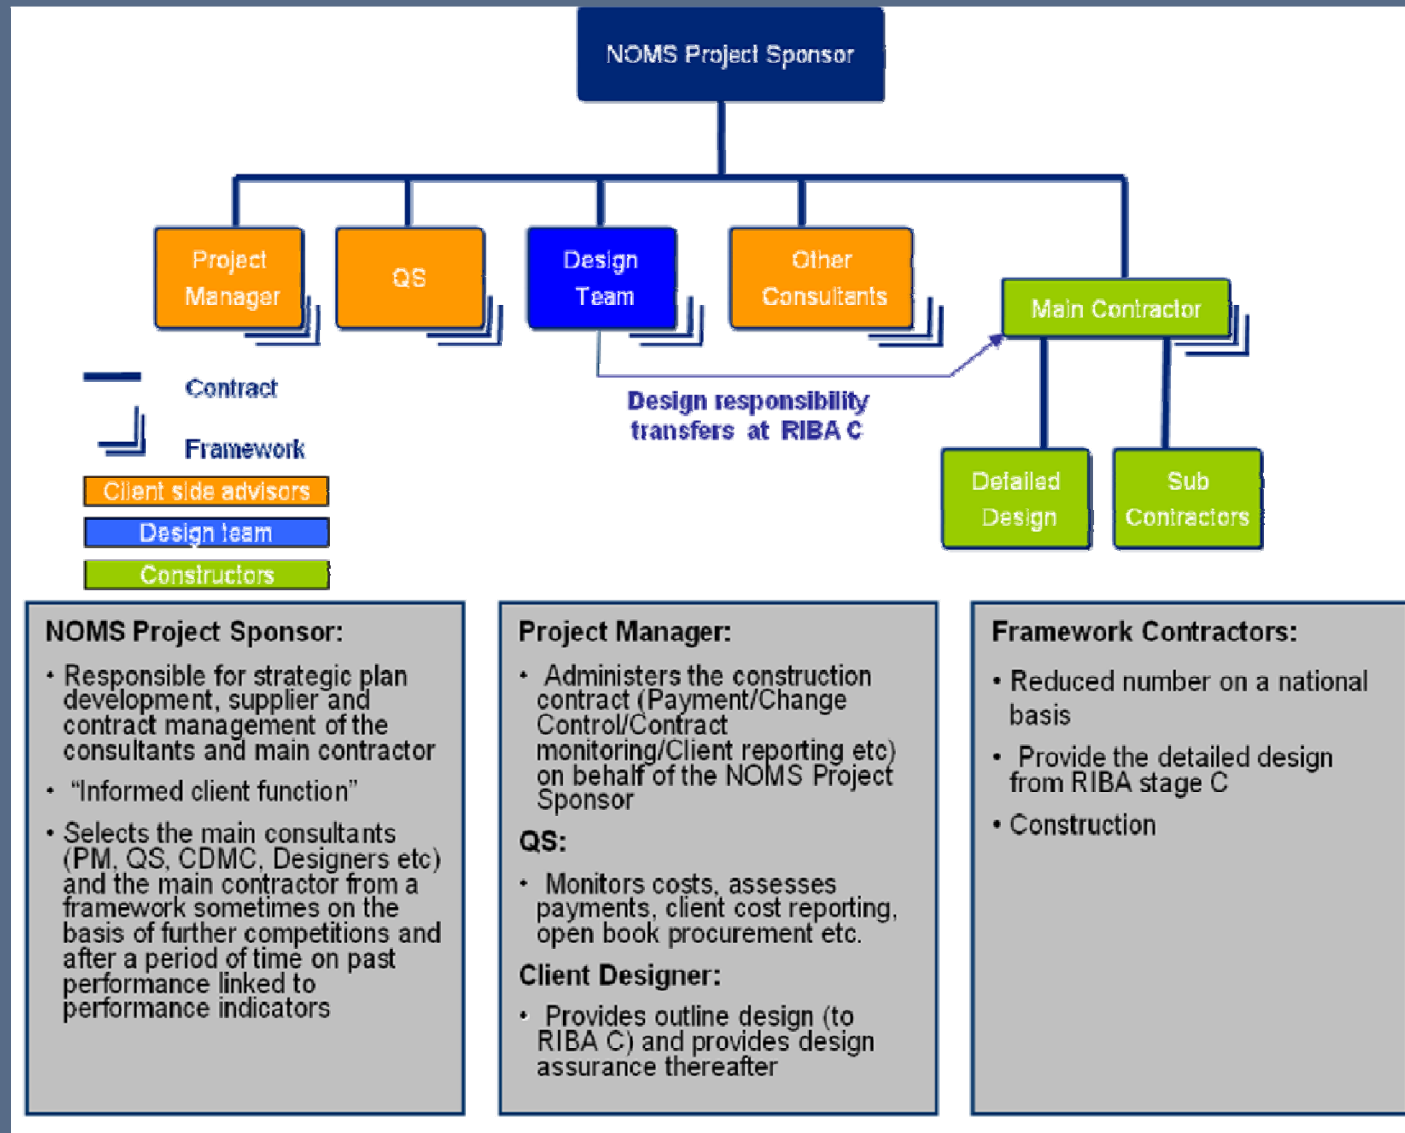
NOMS Project Sponsor

Project Manager

QS

Design Team

Other Consultants

Main Contractor

Contract

Framework

Design responsibility transfers at RIBA C

Detailed Design

Sub Contractors

Client side advisors

Design team

Constructors

NOMS Project Sponsor:

• Responsible for strategic plan development, supplier and contract management of the consultants and main contractor

• "Informed client function"

• Selects the main consultants (PM, QS, CDMC, Designers etc) and the main contractor from a framework sometimes on the basis of further competitions and after a period of time on past performance linked to performance indicators

Project Manager:

• Administers the construction contract (Payment/Change Control/Contract monitoring/Client reporting etc) on behalf of the NOMS Project Sponsor

QS:

• Monitors costs, assesses payments, client cost reporting, open book procurement etc.

Client Designer:

• Provides outline design (to RIBA C) and provides design assurance thereafter

Framework Contractors:

• Reduced number on a national basis

• Provide the detailed design from RIBA stage C

• Construction